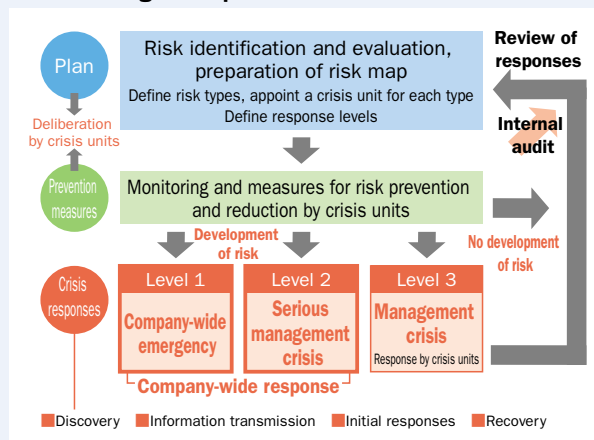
Plan

Deliberation by crisis units

Risk identification and evaluation, preparation of risk map

Define risk types, appoint a crisis unit for each type

Define response levels

Review of responses

Internal audit

Prevention measures

Monitoring and measures for risk prevention and reduction by crisis units

Development of risk

No development of risk

Crisis responses

Level 1

Company-wide emergency

Level 2

Serious management crisis

Level 3

Management crisis

Response by crisis units

Company-wide response

Discovery

Information transmission

Initial responses

Recovery